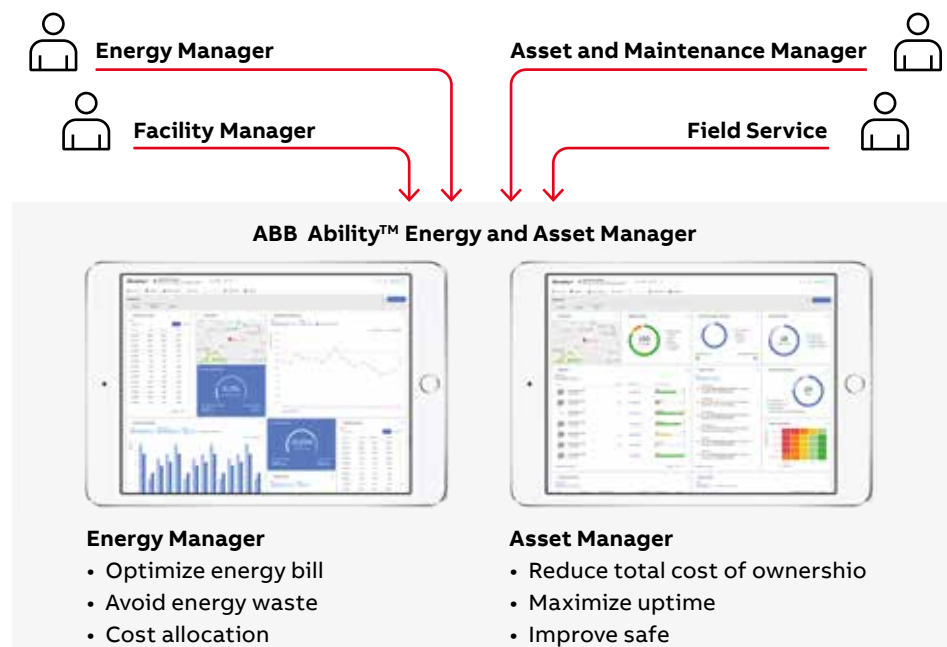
Energy Manager

Facility Manager

Asset and Maintenance Manager

Field Service

ABB Ability$^{TM}$ Energy and Asset Manager

Energy Manager
• Optimize energy bill
• Avoid energy waste
• Cost allocation

Asset Manager
• Reduce total cost of ownershio
• Maximize uptime
• Improve safe